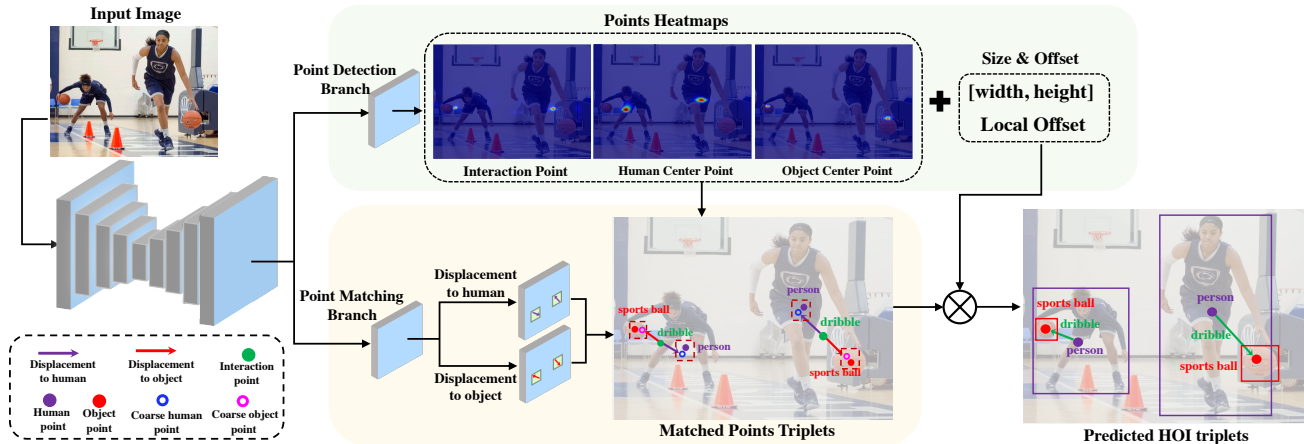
Input Image

Points Heatmaps

Point Detection Branch

Interaction Point

Human Center Point

Object Center Point

Size & Offset

[width, height]

Local Offset

Point Matching Branch

Displacement to human

Displacement to object

sports ball

dribble

person

person

dribble

sports ball

Matched Points Triplets

sports ball

dribble

person

person

dribble

sports ball

Predicted HOI triplets

Displacement to human

Displacement to object

Interaction point

Human point

Object point

Coarse human point

Coarse object point